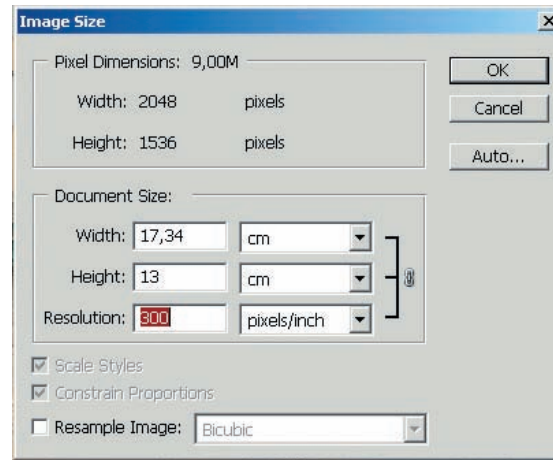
Image Size

×

Pixel Dimensions: 9,00M

Width: 2048 pixels

Height: 1536 pixels

OK

Cancel

Auto...

Document Size:

Width: 17,34 cm

Height: 13 cm

Resolution: 300 pixels/inch

Scale Styles

Constrain Proportions

Resample Image: Bicubic